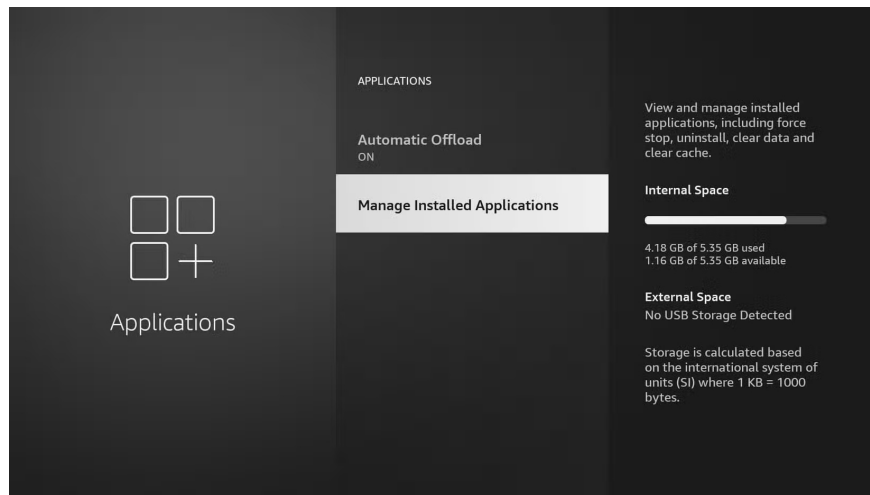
Applications

APPLICATIONS

Automatic Offload
ON

Manage Installed Applications

View and manage installed applications, including force stop, uninstall, clear data and clear cache.

Internal Space

4.18 GB of 5.35 GB used
1.16 GB of 5.35 GB available

External Space
No USB Storage Detected

Storage is calculated based on the international system of units (SI) where 1 KB = 1000 bytes.